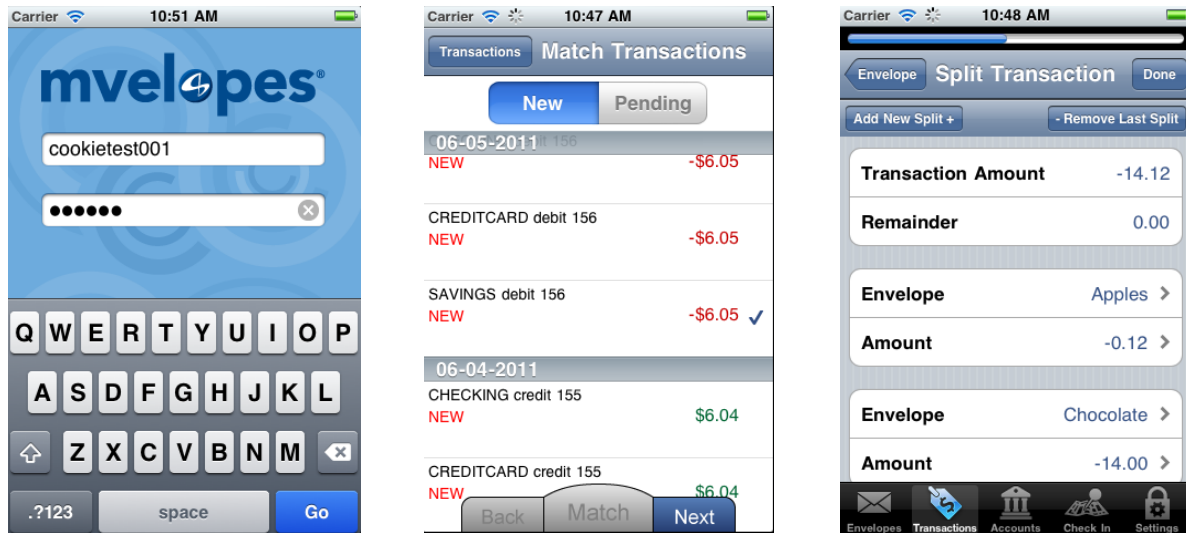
Carrier 10:51 AM

mvelopes®

cookietest001

••••••

Q W E R T Y U I O P
A S D F G H J K L
Z X C V B N M
.?123 space Go

Carrier 10:47 AM

Transactions Match Transactions

New Pending

06-05-2011

NEW -$6.05

CREDITCARD debit 156
NEW -$6.05

SAVINGS debit 156
NEW -$6.05

06-04-2011

CHECKING credit 155
NEW $6.04

CREDITCARD credit 155
NEW $6.04

Back Match Next

Carrier 10:48 AM

Envelope Split Transaction Done

Add New Split + - Remove Last Split

Transaction Amount -14.12

Remainder 0.00

Envelope Apples

Amount -0.12

Envelope Chocolate

Amount -14.00

Envelopes Transactions Accounts Check In Settings